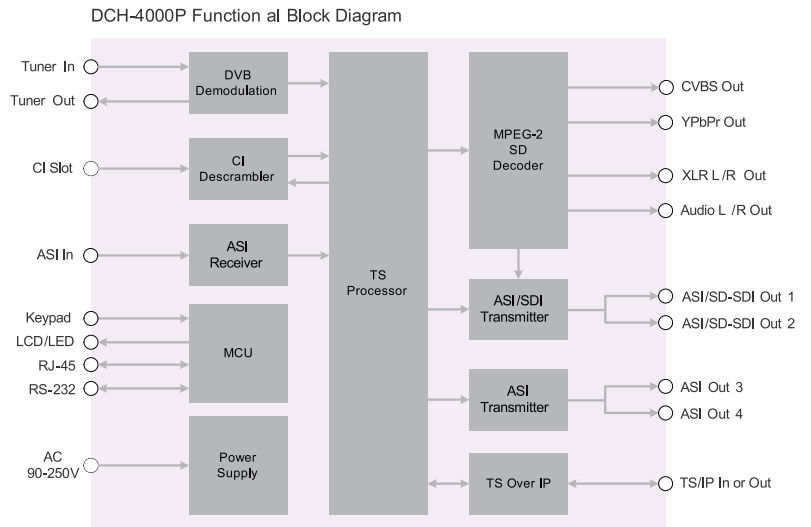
DCH-4000P Function al Block Diagram

Tuner In

Tuner Out

CI Slot

ASI In

Keypad

LCD/LED

RJ-45

RS-232

AC 90-250V

DVB Demodulation

CI Descrambler

ASI Receiver

MCU

Power Supply

TS Processor

MPEG-2 SD Decoder

ASI/SDI Transmitter

ASI Transmitter

TS Over IP

CVBS Out

YPbPr Out

XLR L /R Out

Audio L /R Out

ASI/SD-SDI Out 1

ASI/SD-SDI Out 2

ASI Out 3

ASI Out 4

TS/IP In or Out